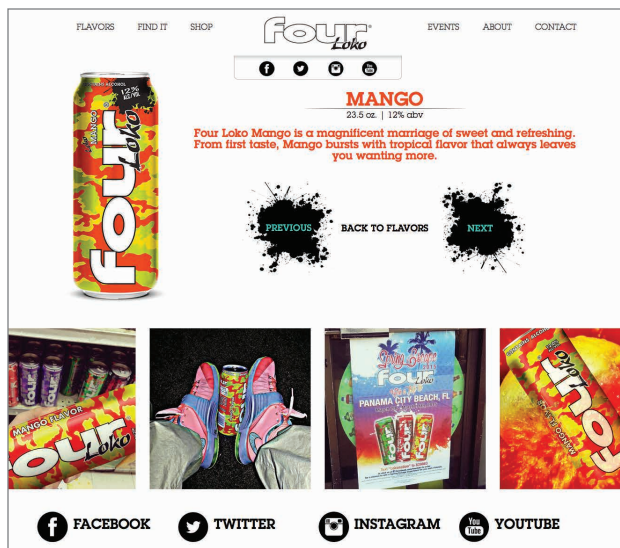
FLAVORS FIND IT SHOP

four Loko

EVENTS ABOUT CONTACT

MANGO

23.5 oz. | 12% abv

Four Loko Mango is a magnificent marriage of sweet and refreshing. From first taste, Mango bursts with tropical flavor that always leaves you wanting more.

PREVIOUS

BACK TO FLAVORS

NEXT

12% ALC/VOL

Mango

four Loko

MANGO FLAVOR

four Loko

four Loko

PANAMA CITY BEACH, FL

four

MANGO FLAVOR

FACEBOOK

TWITTER

INSTAGRAM

YOUTUBE